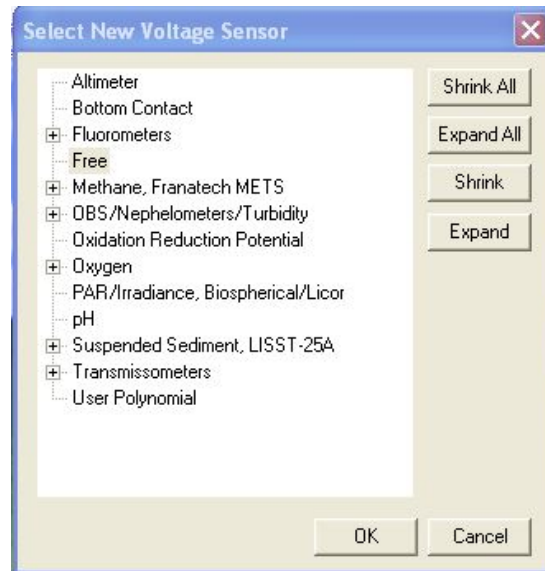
Select New Voltage Sensor

Altimeter
Bottom Contact
Fluorometers
Free
Methane, Franatech METS
OBS/Nephelometers/Turbidity
Oxidation Reduction Potential
Oxygen
PAR/Irradiance, Biospherical/Licor
pH
Suspended Sediment, LISST-25A
Transmissometers
User Polynomial

Shrink All
Expand All
Shrink
Expand

OK
Cancel